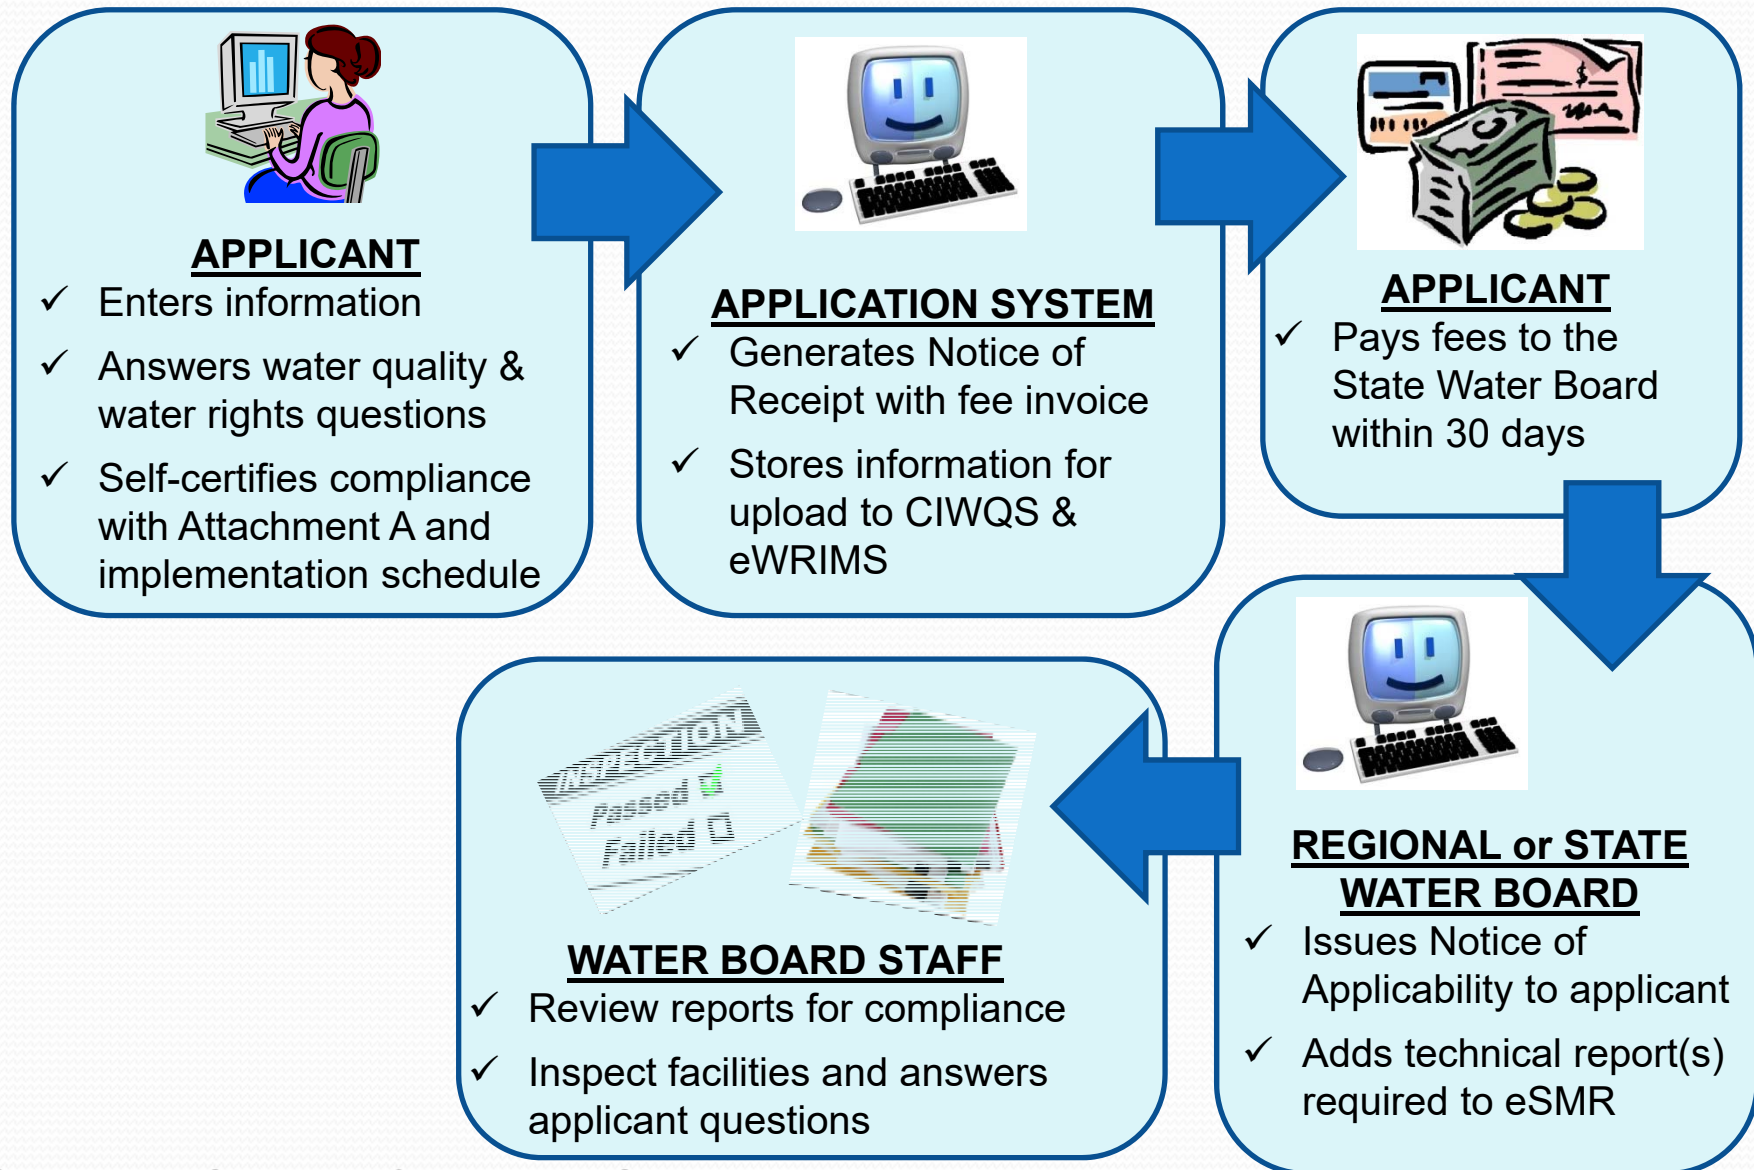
APPLICANT

✓ Enters information

✓ Answers water quality & water rights questions

✓ Self-certifies compliance with Attachment A and implementation schedule

APPLICATION SYSTEM

✓ Generates Notice of Receipt with fee invoice

✓ Stores information for upload to CIWQS & eWRIMS

APPLICANT

✓ Pays fees to the State Water Board within 30 days

REGIONAL or STATE WATER BOARD

✓ Issues Notice of Applicability to applicant

✓ Adds technical report(s) required to eSMR

INSPECTION
Passed
Failed

WATER BOARD STAFF

✓ Review reports for compliance

✓ Inspect facilities and answers applicant questions